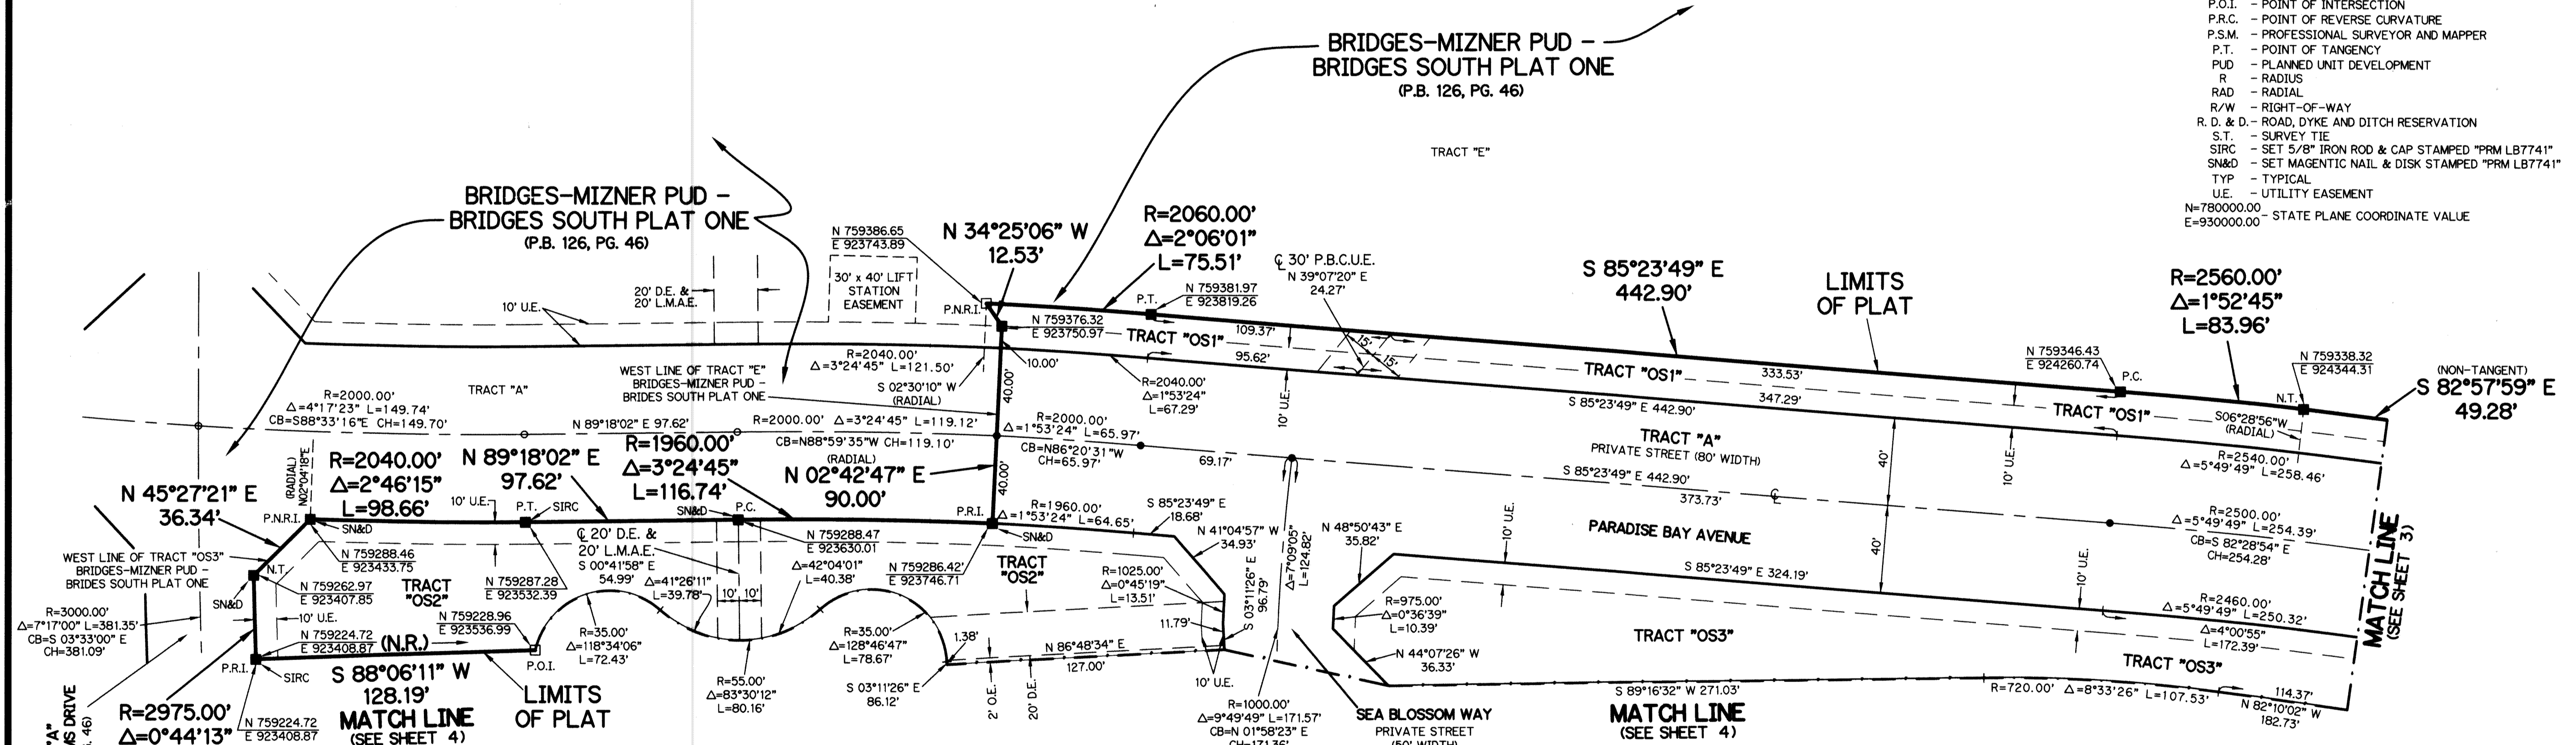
P.O.I. - POINT OF INTERSECTION
P.R.C. - POINT OF REVERSE CURVATURE
P.S.M. - PROFESSIONAL SURVEYOR AND MAPPER
P.T. - POINT OF TANGENCY
PUD - PLANNED UNIT DEVELOPMENT
R - RADIUS
RAD - RADIAL
R/W - RIGHT-OF-WAY
R. D. & D. - ROAD, DYKE AND DITCH RESERVATION
S.T. - SURVEY TIE
SIRC - SET 5/8" IRON ROD & CAP STAMPED "PRM LB7741"
SN&D - SET MAGENTIC NAIL & DISK STAMPED "PRM LB7741"
TYP - TYPICAL
U.E. - UTILITY EASEMENT
N=780000.00 E=930000.00 - STATE PLANE COORDINATE VALUE

BRIDGES-MIZNER PUD - BRIDGES SOUTH PLAT ONE
(P.B. 126, PG. 46)

TRACT "E"

BRIDGES-MIZNER PUD - BRIDGES SOUTH PLAT ONE
(P.B. 126, PG. 46)

N 759386.65
E 923743.89

30' x 40' LIFT STATION EASEMENT

20' D.E. & 20' L.M.A.E.

10' U.E.

N 34°25'06" W
12.53'

R=2060.00'
Δ=2°06'01"
L=75.51'

℄ 30' P.B.C.U.E.
N 39°07'20" E
24.27'

S 85°23'49" E
442.90'

LIMITS OF PLAT

R=2560.00'
Δ=1°52'45"
L=83.96'

P.N.R.I.
N 759376.32
E 923750.97
P.T.
N 759381.97
E 923819.26
TRACT "OS1"
109.37'
15'
15'
95.62'
10.00'

N 759346.43
E 924260.74
P.C.
N 759338.32
E 924344.31
N.T.
(NON-TANGENT)
S 82°57'59" E
49.28'

R=2040.00'
Δ=3°24'45" L=121.50'
S 02°30'10" W
(RADIAL)

WEST LINE OF TRACT "E" BRIDGES-MIZNER PUD - BRIDES SOUTH PLAT ONE

TRACT "A"

R=2000.00'
Δ=4°17'23" L=149.74'
CB=S88°33'16"E CH=149.70'

N 89°18'02" E 97.62'
R=2000.00' Δ=3°24'45" L=119.12'
CB=N88°59'35"W CH=119.10'

R=2040.00'
Δ=1°53'24"
L=67.29'

TRACT "OS1"
333.53'
347.29'
S 85°23'49" E 442.90'
TRACT "OS1"
S06°28'56"W
(RADIAL)

R=2000.00'
Δ=1°53'24" L=65.97'
CB=N86°20'31"W
CH=65.97'
69.17'
10' U.E.

TRACT "A"
PRIVATE STREET (80' WIDTH)
S 85°23'49" E 442.90'
373.73'
℄
40'
10' U.E.
R=2540.00'
Δ=5°49'49" L=258.46'

(RADIAL)
N02°04'18"E
R=2040.00'
Δ=2°46'15"
L=98.66'

N 89°18'02" E
97.62'

R=1960.00'
Δ=3°24'45"
L=116.74'

(RADIAL)
N 02°42'47" E
90.00'

40.00'
40.00'

N 45°27'21" E
36.34'

P.N.R.I.
SN&D
10' U.E.
P.T.
SIRC
SN&D
P.C.
P.R.I.
N 759288.47
E 923630.01
R=1960.00'
Δ=1°53'24" L=64.65'
SN&D
S 85°23'49" E
18.68'
N 41°04'57" W
34.93'
N 48°50'43" E
35.82'
10' U.E.
Δ=7°09'05"
L=124.82'
PARADISE BAY AVENUE
R=2500.00'
Δ=5°49'49" L=254.39'
CB=S 82°28'54" E
CH=254.28'
MATCH LINE
(SEE SHEET 3)

WEST LINE OF TRACT "OS3" BRIDGES-MIZNER PUD - BRIDES SOUTH PLAT ONE
N 759288.46
E 923433.75
N.T.
N 759262.97
E 923407.85
SN&D
TRACT "OS2"
℄ 20' D.E. & 20' L.M.A.E.
S 00°41'58" E
54.99'
Δ=41°26'11"
L=39.78'
10' 10'
N 759287.28
E 923532.39
Δ=42°04'01"
L=40.38'
N 759286.42'
E 923746.71
TRACT "OS2"
R=1025.00'
Δ=0°45'19"
L=13.51'
S 03°11'26" E
96.79'
S 85°23'49" E 324.19'
40'
10' U.E.
R=2460.00'
Δ=5°49'49" L=250.32'

R=3000.00'
Δ=7°17'00" L=381.35'
CB=S 03°33'00" E
CH=381.09'
10' U.E.
N 759228.96
E 923536.99
N 759224.72
E 923408.87
(N.R.)
P.O.I.
R=35.00'
Δ=118°34'06"
L=72.43'
R=35.00'
Δ=128°46'47"
L=78.67'
1.38'
N 86°48'34" E
127.00'
11.79'
R=975.00'
Δ=0°36'39"
L=10.39'
N 44°07'26" W
36.33'
TRACT "OS3"
Δ=4°00'55"
L=172.39'

P.R.I.
SIRC
S 88°06'11" W
128.19'
LIMITS OF PLAT
R=55.00'
Δ=83°30'12"
L=80.16'
S 03°11'26" E
86.12'
2' D.E.
20' D.E.
10' U.E.
R=1000.00'
Δ=9°49'49" L=171.57'
CB=N 01°58'23" E
CH=171.36'
SEA BLOSSOM WAY
PRIVATE STREET
(50' WIDTH)
S 89°16'32" W 271.03'
R=720.00' Δ=8°33'26" L=107.53'
TRACT "OS3"
114.37'
N 82°10'02" W
182.73'

R=2975.00'
Δ=0°44'13"
N 759224.72
E 923408.87
MATCH LINE
(SEE SHEET 4)
MATCH LINE
(SEE SHEET 4)
"A"
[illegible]S DRIVE
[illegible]. 46)